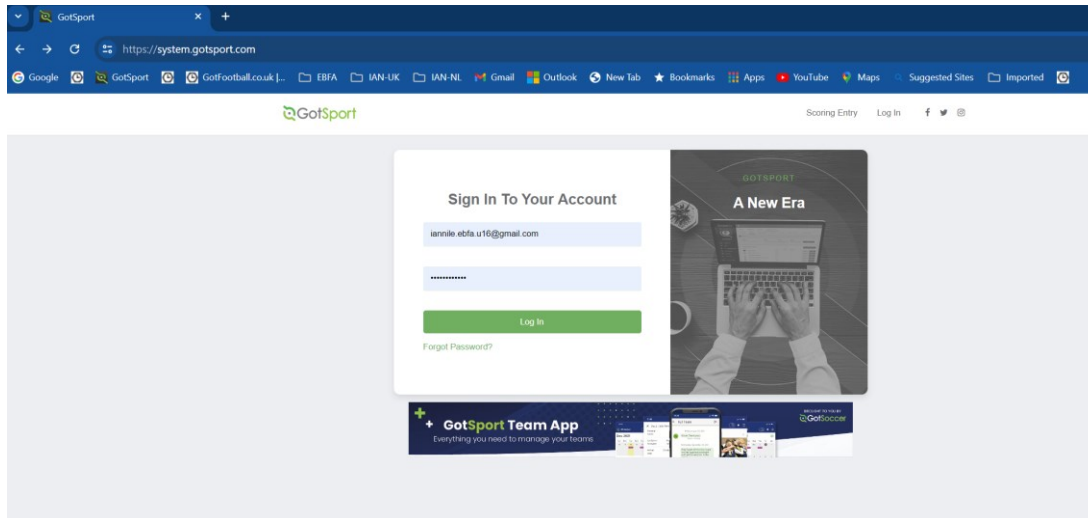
GotSport
https://system.gotsport.com
Google GotSport GotFootball.co.uk |... EBFA IAN-UK IAN-NL Gmail Outlook New Tab Bookmarks Apps YouTube Maps Suggested Sites Imported

GotSport
Scoring Entry Log In

Sign In To Your Account
iannile.ebfa.u16@gmail.com
••••••••••••
Log In
Forgot Password?

GOTSPORT
A New Era

GotSport Team App
Everything you need to manage your teams
GotSoccer